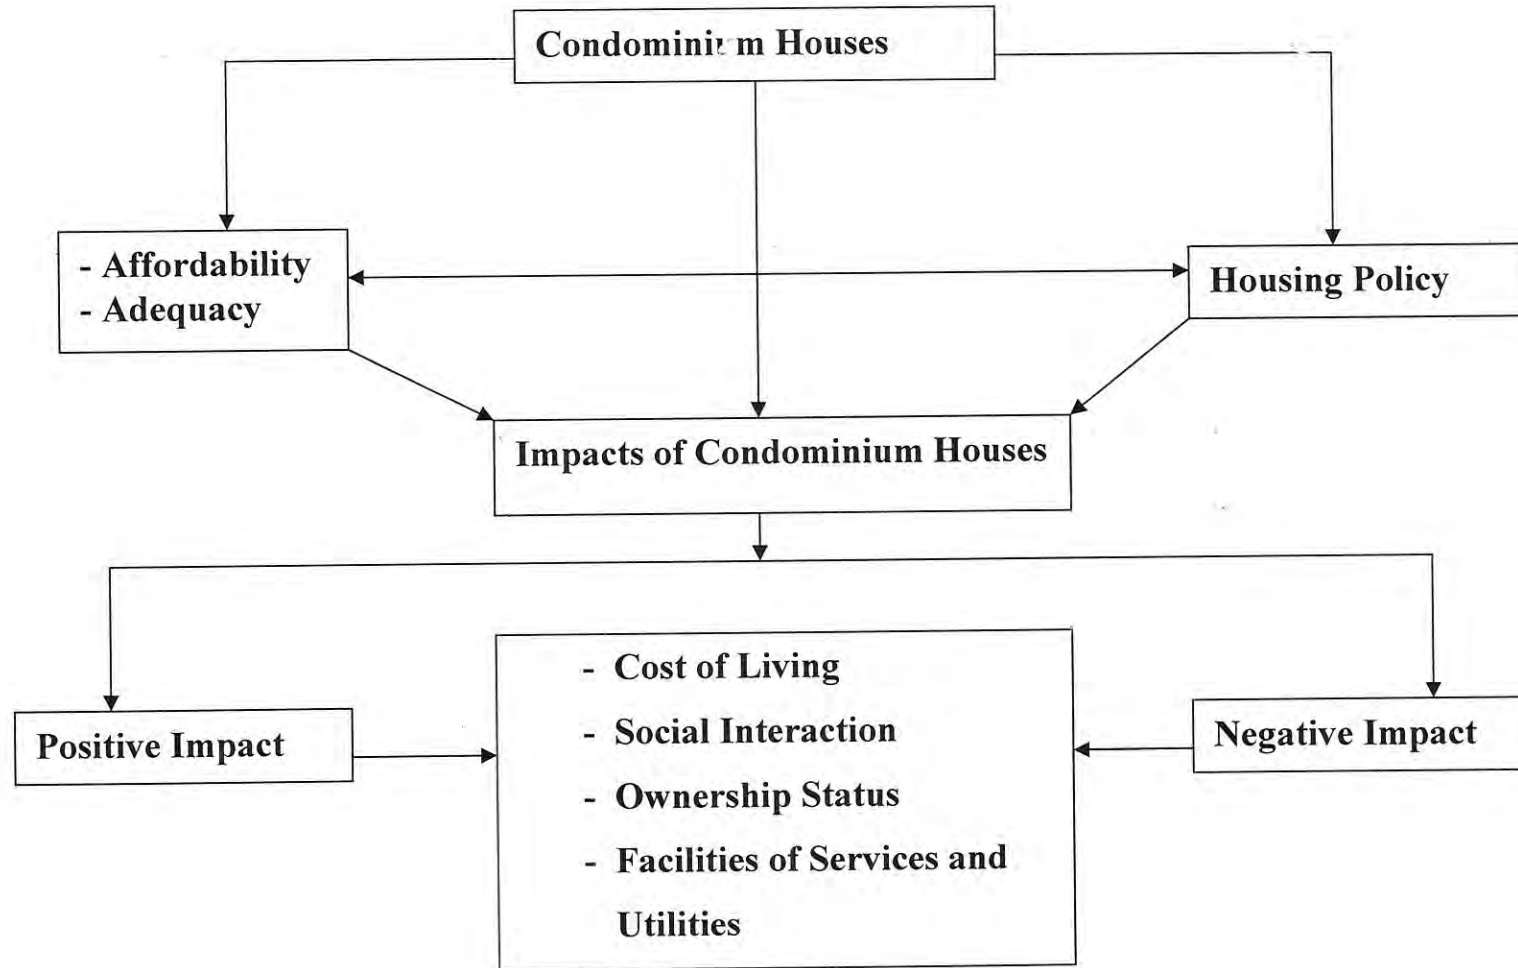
Condominium Houses

- Affordability
- Adequacy

Housing Policy

Impacts of Condominium Houses

Positive Impact

- Cost of Living
- Social Interaction
- Ownership Status
- Facilities of Services and Utilities

Negative Impact